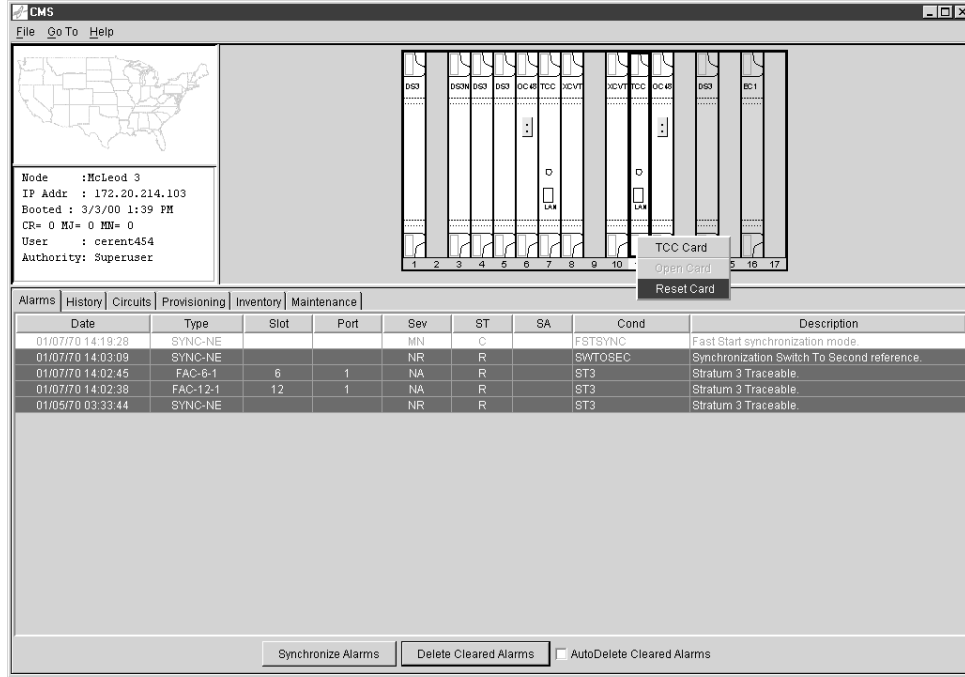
CMS

File Go To Help

Node :McLeod 3
IP Addr : 172.20.214.103
Booted : 3/3/00 1:39 PM
CR= 0 MJ= 0 MN= 0
User : cerent454
Authority: Superuser

DS3 DS3N DS3 DS3 OC48 TCC XCVT XCVT TCC OC48 DS3 EC1

LAN LAN

1 2 3 4 5 6 7 8 9 10 15 16 17

TCC Card
Open Card
Reset Card

Alarms | History | Circuits | Provisioning | Inventory | Maintenance

| Date | Type | Slot | Port | Sev | ST | SA | Cond | Description |
|---|---|---|---|---|---|---|---|---|
| 01/07/70 14:19:28 | SYNC-NE | | | MN | C | | FSTSYNC | Fast Start synchronization mode. |
| 01/07/70 14:03:09 | SYNC-NE | | | NR | R | | SWTOSEC | Synchronization Switch To Second reference. |
| 01/07/70 14:02:45 | FAC-6-1 | 6 | 1 | NA | R | | ST3 | Stratum 3 Traceable. |
| 01/07/70 14:02:38 | FAC-12-1 | 12 | 1 | NA | R | | ST3 | Stratum 3 Traceable. |
| 01/05/70 03:33:44 | SYNC-NE | | | NR | R | | ST3 | Stratum 3 Traceable. |

Synchronize Alarms | Delete Cleared Alarms | AutoDelete Cleared Alarms